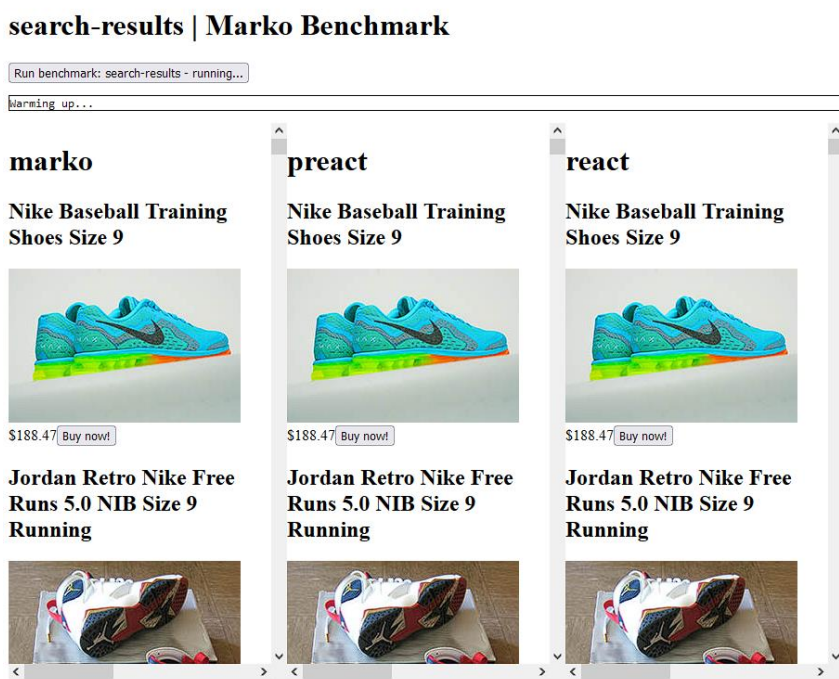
search-results | Marko Benchmark

Run benchmark: search-results - running...

Warming up...

marko

Nike Baseball Training Shoes Size 9

$188.47 Buy now!

Jordan Retro Nike Free Runs 5.0 NIB Size 9 Running

preact

Nike Baseball Training Shoes Size 9

$188.47 Buy now!

Jordan Retro Nike Free Runs 5.0 NIB Size 9 Running

react

Nike Baseball Training Shoes Size 9

$188.47 Buy now!

Jordan Retro Nike Free Runs 5.0 NIB Size 9 Running